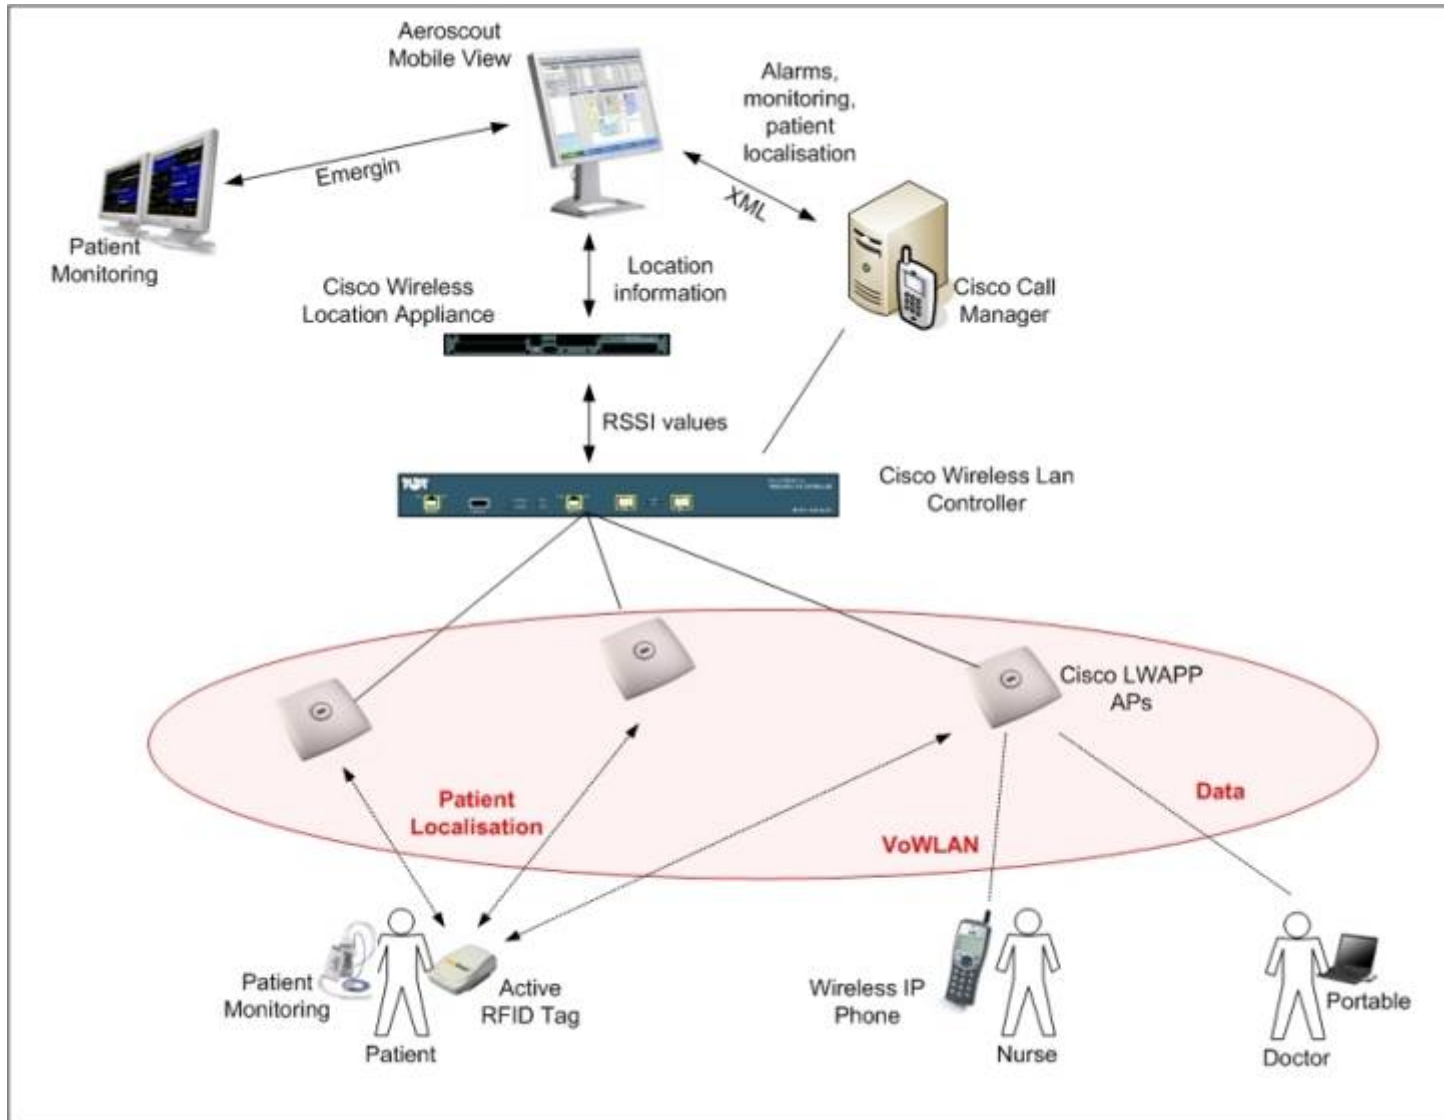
Aeroscout Mobile View

Alarms, monitoring, patient localisation

Emergin

XML

Patient Monitoring

Location information

Cisco Wireless Location Appliance

Cisco Call Manager

RSSI values

Cisco Wireless Lan Controller

Cisco LWAPP APs

Patient Localisation

Data

VoWLAN

Patient Monitoring

Active RFID Tag

Patient

Wireless IP Phone

Nurse

Portable

Doctor